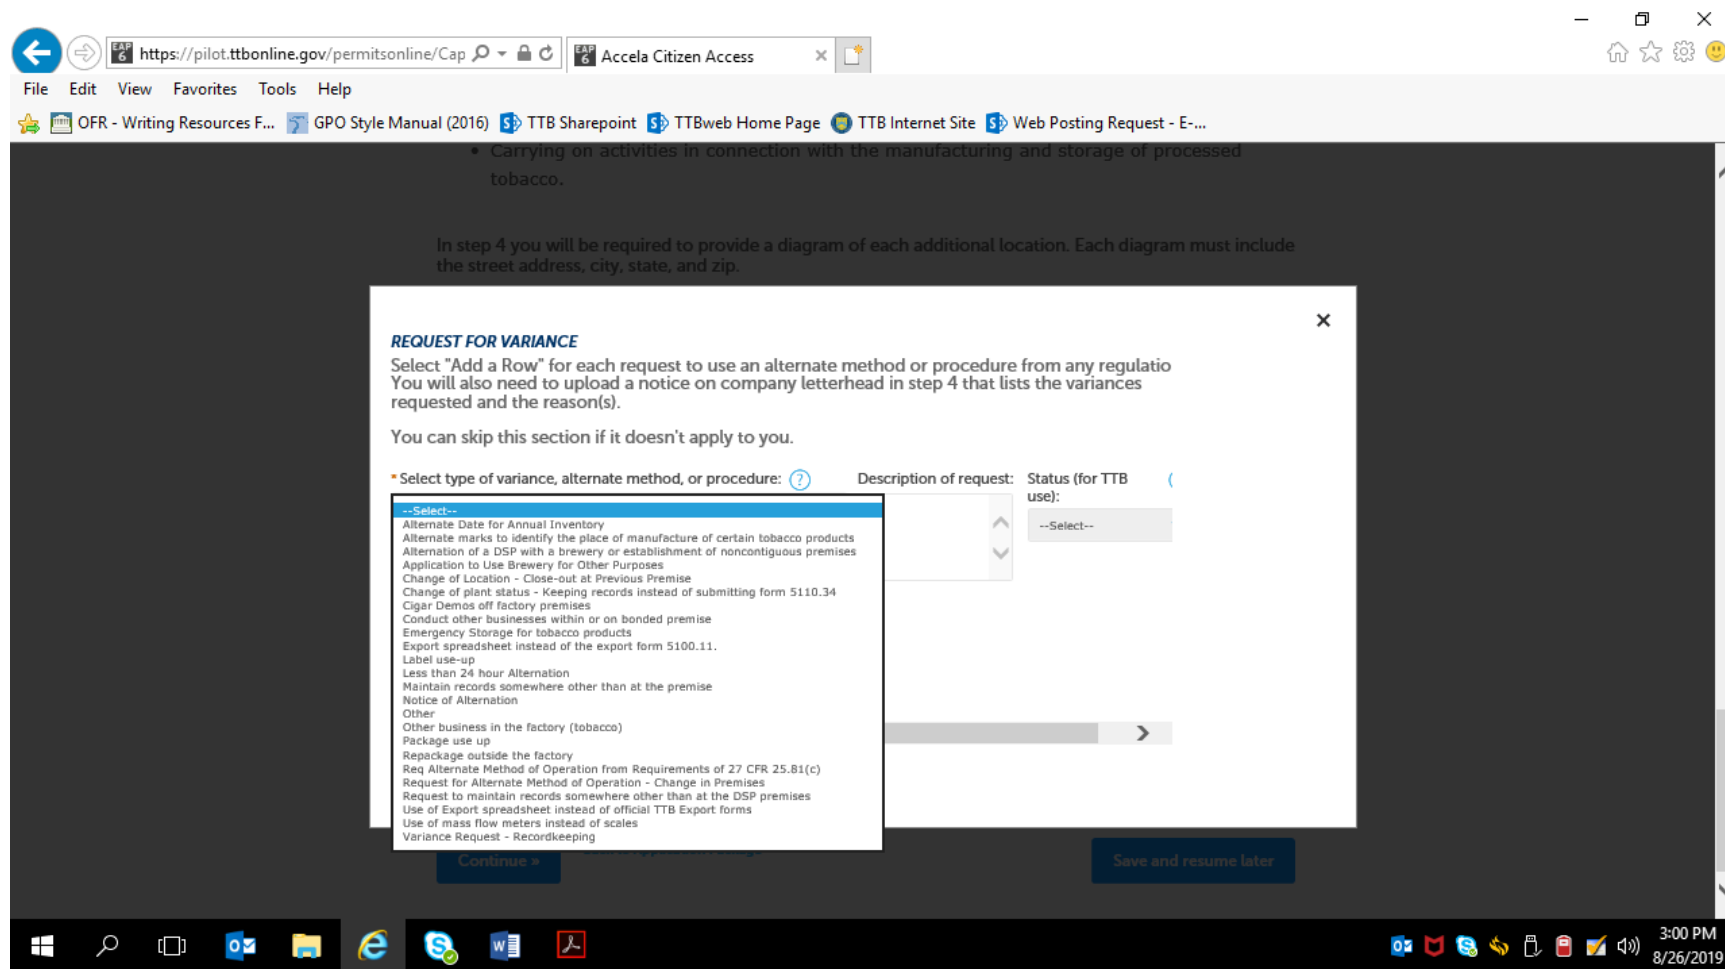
https://pilot.ttbonline.gov/permitsonline/Cap

Accela Citizen Access

File Edit View Favorites Tools Help

OFR - Writing Resources F... GPO Style Manual (2016) TTB Sharepoint TTBweb Home Page TTB Internet Site Web Posting Request - E-...

• Carrying on activities in connection with the manufacturing and storage of processed tobacco.

In step 4 you will be required to provide a diagram of each additional location. Each diagram must include the street address, city, state, and zip.

×

REQUEST FOR VARIANCE

Select "Add a Row" for each request to use an alternate method or procedure from any regulatio You will also need to upload a notice on company letterhead in step 4 that lists the variances requested and the reason(s).

You can skip this section if it doesn't apply to you.

* Select type of variance, alternate method, or procedure: ?

Description of request:

Status (for TTB use):

--Select--

--Select--
Alternate Date for Annual Inventory
Alternate marks to identify the place of manufacture of certain tobacco products
Alternation of a DSP with a brewery or establishment of noncontiguous premises
Application to Use Brewery for Other Purposes
Change of Location - Close-out at Previous Premise
Change of plant status - Keeping records instead of submitting form 5110.34
Cigar Demos off factory premises
Conduct other businesses within or on bonded premise
Emergency Storage for tobacco products
Export spreadsheet instead of the export form 5100.11.
Label use-up
Less than 24 hour Alternation
Maintain records somewhere other than at the premise
Notice of Alternation
Other
Other business in the factory (tobacco)
Package use up
Repackage outside the factory
Req Alternate Method of Operation from Requirements of 27 CFR 25.81(c)
Request for Alternate Method of Operation - Change in Premises
Request to maintain records somewhere other than at the DSP premises
Use of Export spreadsheet instead of official TTB Export forms
Use of mass flow meters instead of scales
Variance Request - Recordkeeping

Continue »

Save and resume later

3:00 PM
8/26/2019